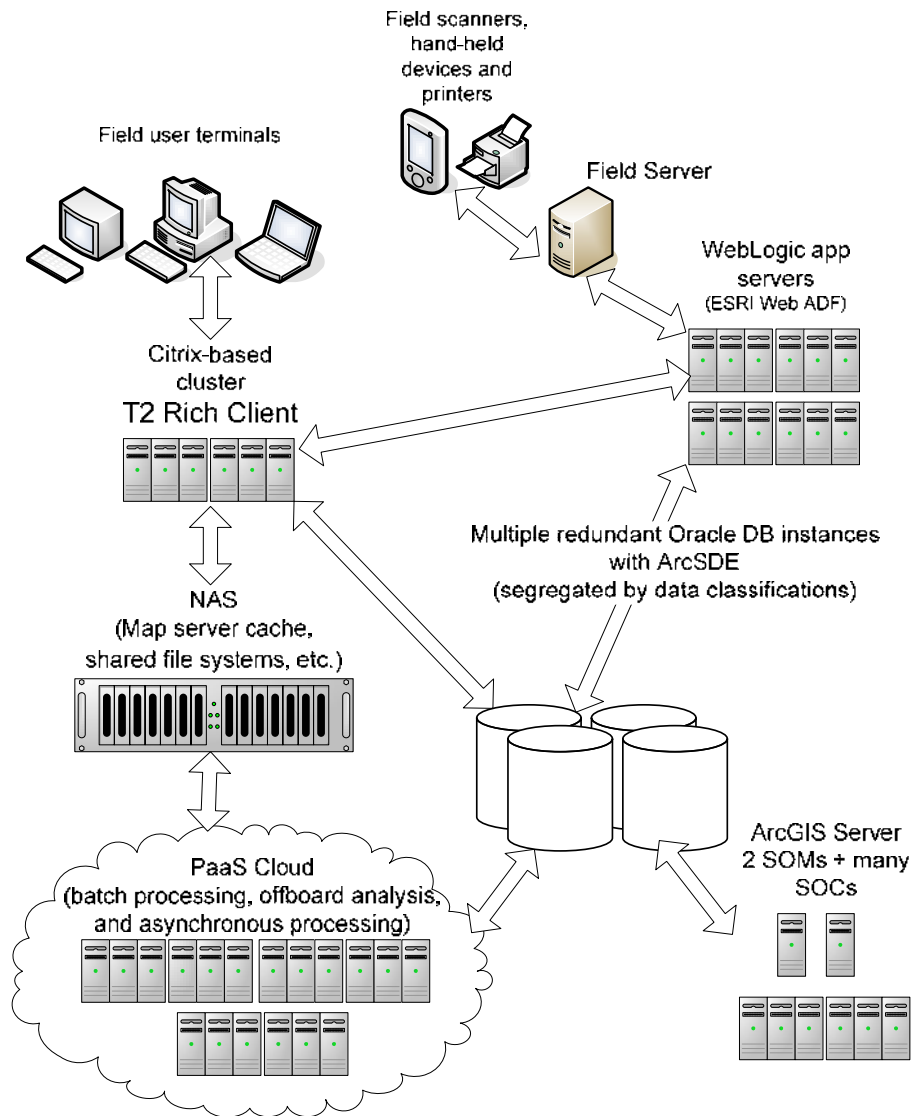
Field scanners, hand-held devices and printers

Field user terminals

Field Server

WebLogic app servers
(ESRI Web ADF)

Citrix-based cluster
T2 Rich Client

Multiple redundant Oracle DB instances with ArcSDE
(segregated by data classifications)

NAS
(Map server cache, shared file systems, etc.)

PaaS Cloud
(batch processing, offboard analysis, and asynchronous processing)

ArcGIS Server
2 SOMs + many SOCs